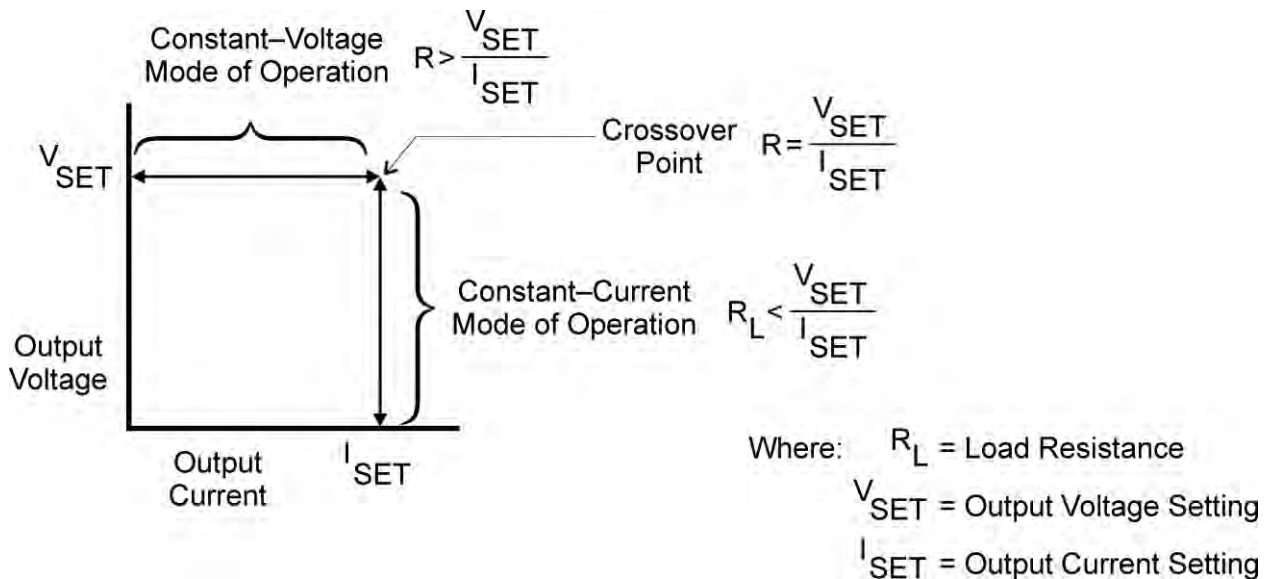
Constant–Voltage Mode of Operation $R > \frac{V_{SET}}{I_{SET}}$

Crossover Point $R = \frac{V_{SET}}{I_{SET}}$

$V_{SET}$

Constant–Current Mode of Operation $R_L < \frac{V_{SET}}{I_{SET}}$

Output Voltage

Output Current

$I_{SET}$

Where: $R_L$ = Load Resistance
$V_{SET}$ = Output Voltage Setting
$I_{SET}$ = Output Current Setting